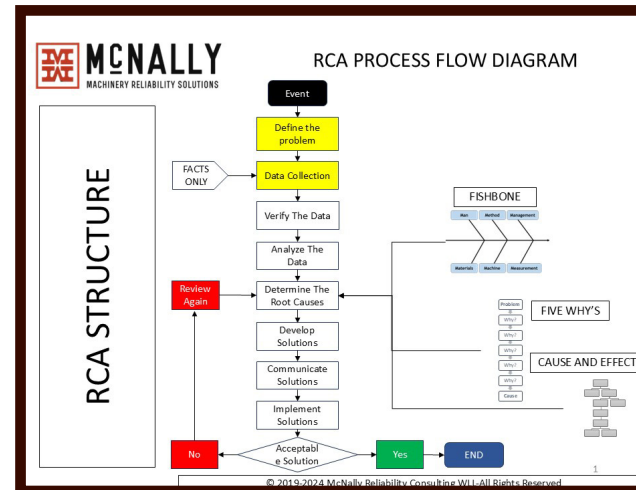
McNALLY
MACHINERY RELIABILITY SOLUTIONS

RCA PROCESS FLOW DIAGRAM

RCA STRUCTURE

Event

Define the problem

FACTS ONLY

Data Collection

Verify The Data

Analyze The Data

Review Again

Determine The Root Causes

Develop Solutions

Communicate Solutions

Implement Solutions

No

Acceptable Solution

Yes

END

FISHBONE

Man
Method
Management
Materials
Machine
Measurement

FIVE WHY'S

Problem
Why?
Why?
Why?
Why?
Why?
Cause

CAUSE AND EFFECT

1

© 2019-2024 McNally Reliability Consulting WLL-All Rights Reserved